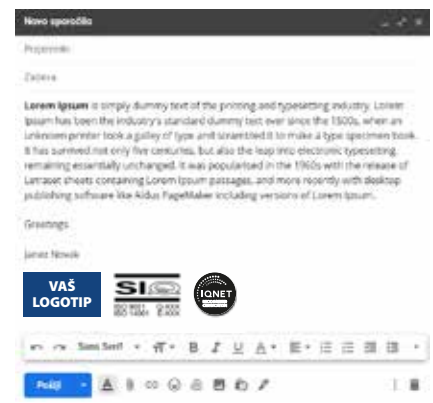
Novo sporočilo

Prejemniki

Zadeva

**Lorem Ipsum** is simply dummy text of the printing and typesetting industry. Lorem Ipsum has been the industry's standard dummy text ever since the 1500s, when an unknown printer took a galley of type and scrambled it to make a type specimen book. It has survived not only five centuries, but also the leap into electronic typesetting, remaining essentially unchanged. It was popularised in the 1960s with the release of Letraset sheets containing Lorem Ipsum passages, and more recently with desktop publishing software like Aldus PageMaker including versions of Lorem Ipsum.

Greetings

Janez Nowak

VAŠ LOGOTIP

SIQ

ISO 9001 ISO 14001

IQNET

Sans Serif

Pošlji